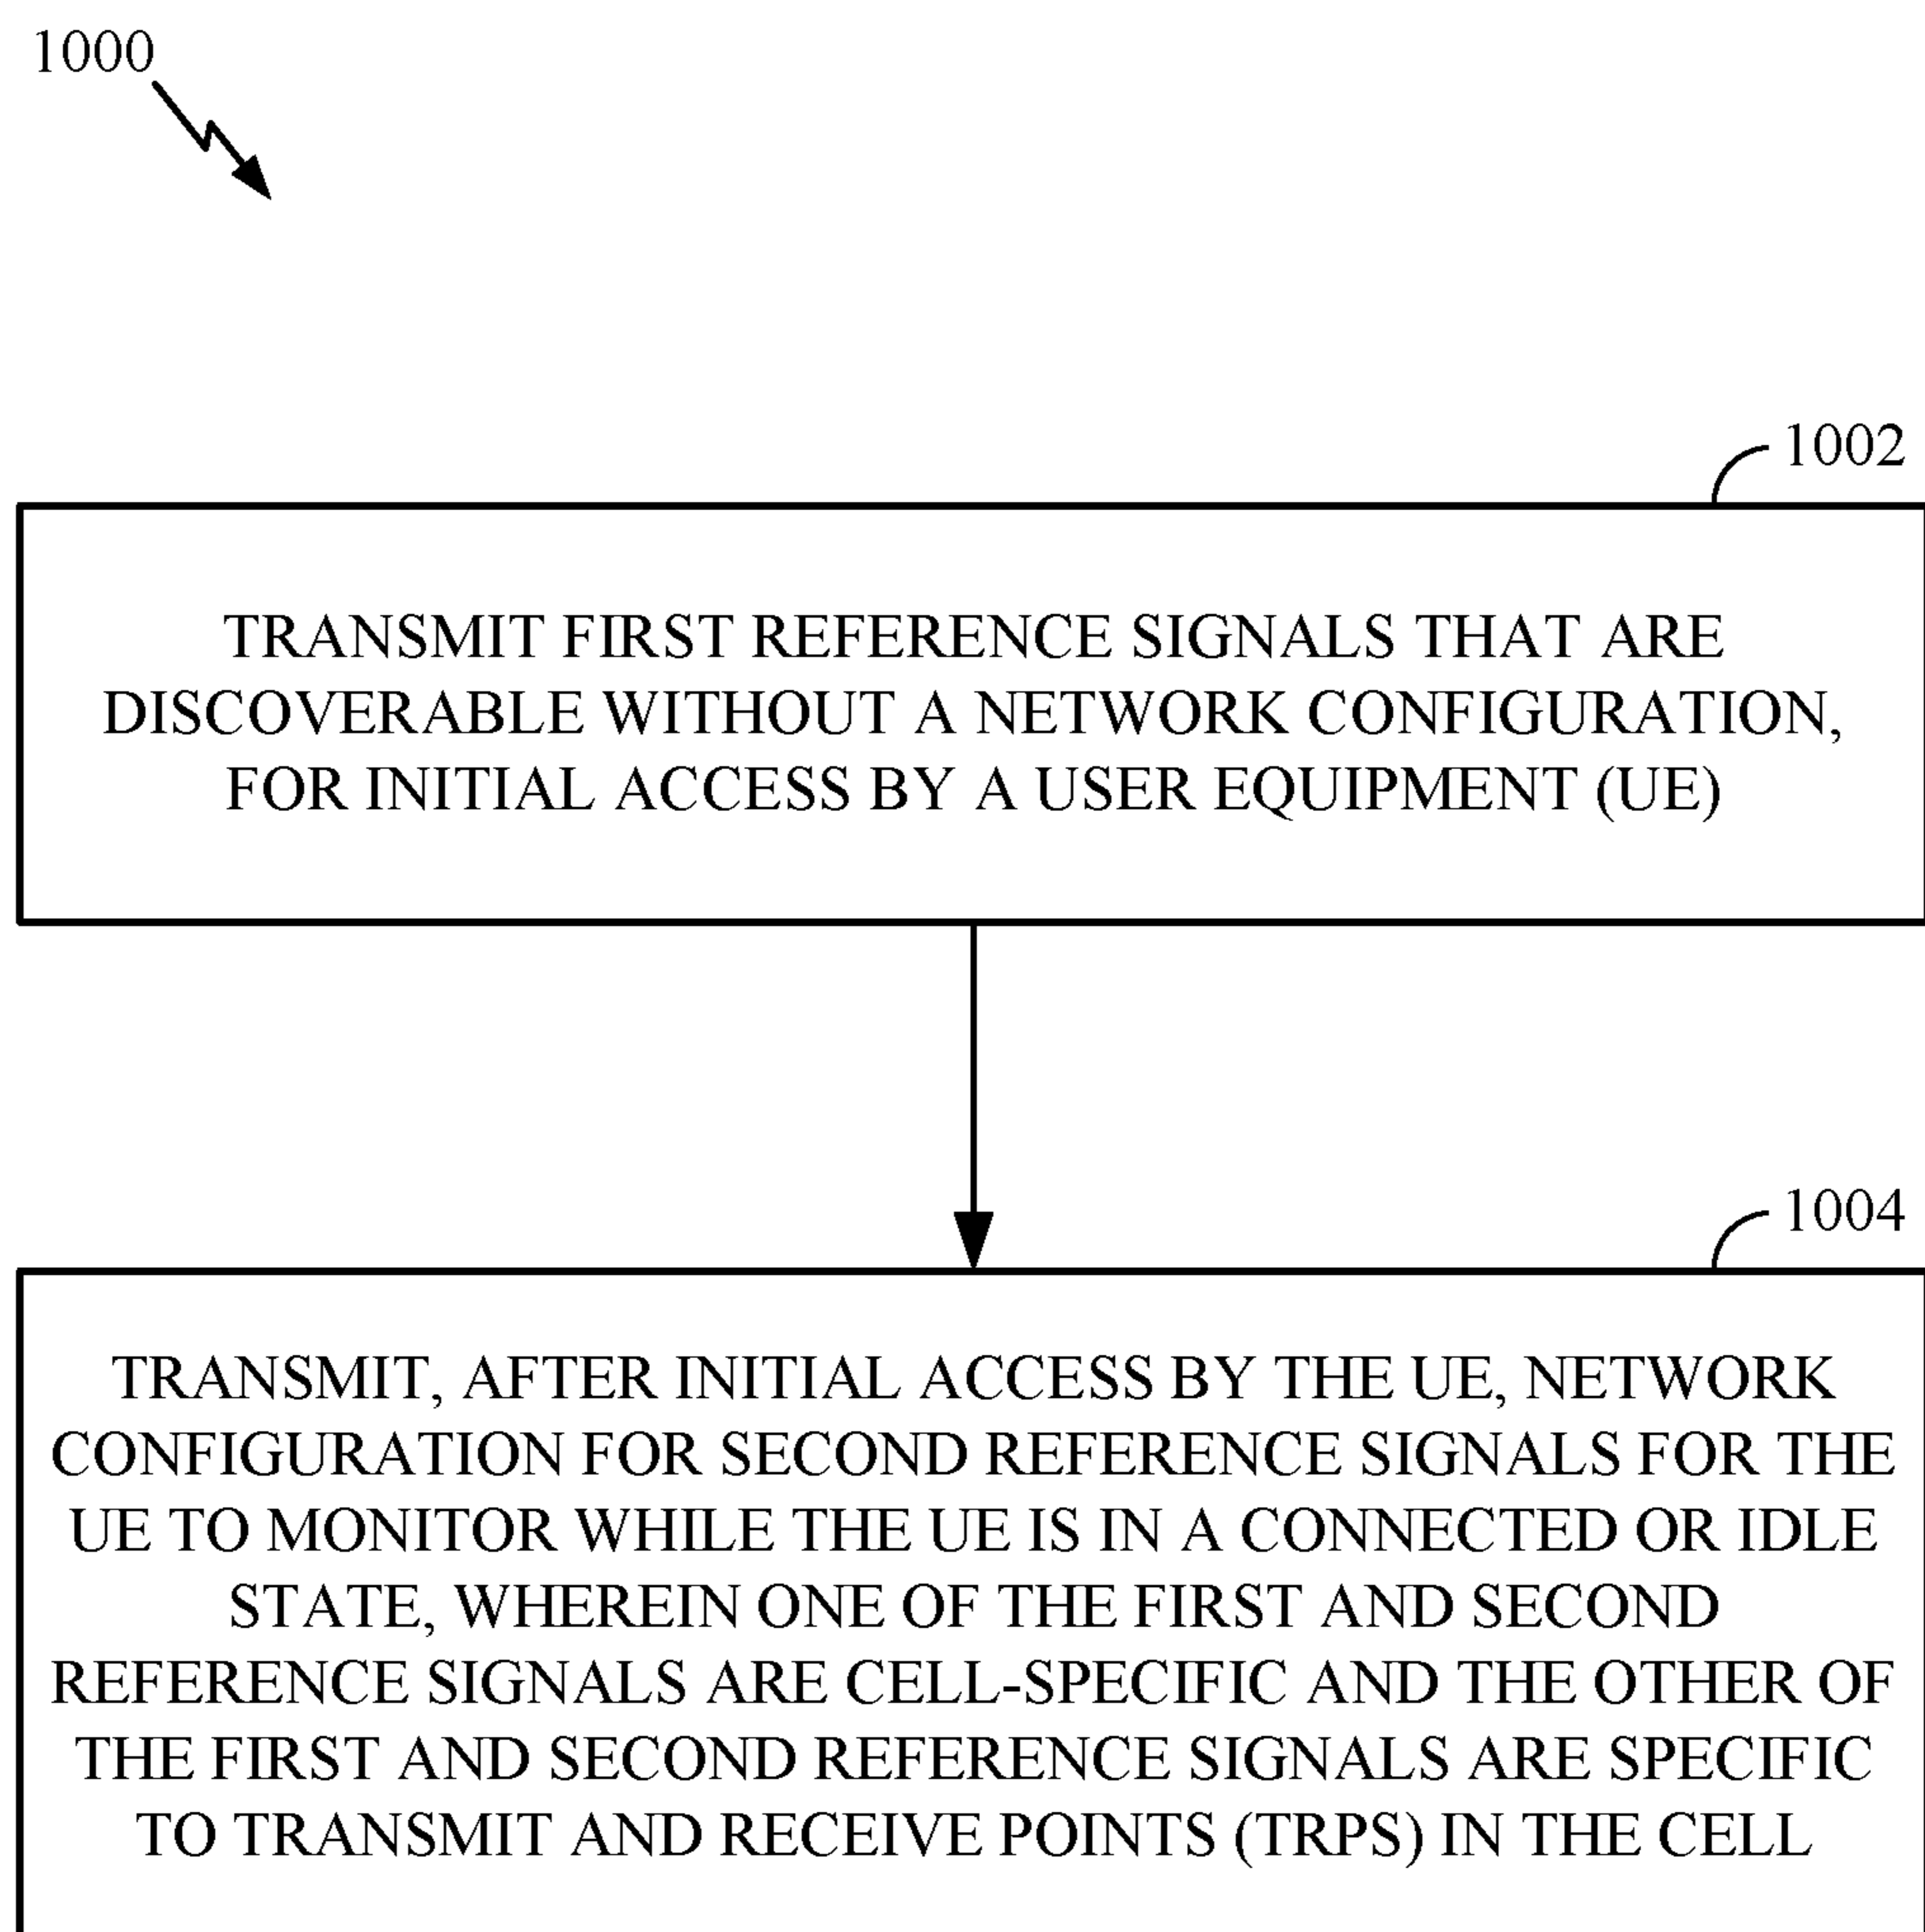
1000

1002

TRANSMIT FIRST REFERENCE SIGNALS THAT ARE DISCOVERABLE WITHOUT A NETWORK CONFIGURATION, FOR INITIAL ACCESS BY A USER EQUIPMENT (UE)

1004

TRANSMIT, AFTER INITIAL ACCESS BY THE UE, NETWORK CONFIGURATION FOR SECOND REFERENCE SIGNALS FOR THE UE TO MONITOR WHILE THE UE IS IN A CONNECTED OR IDLE STATE, WHEREIN ONE OF THE FIRST AND SECOND REFERENCE SIGNALS ARE CELL-SPECIFIC AND THE OTHER OF THE FIRST AND SECOND REFERENCE SIGNALS ARE SPECIFIC TO TRANSMIT AND RECEIVE POINTS (TRPS) IN THE CELL